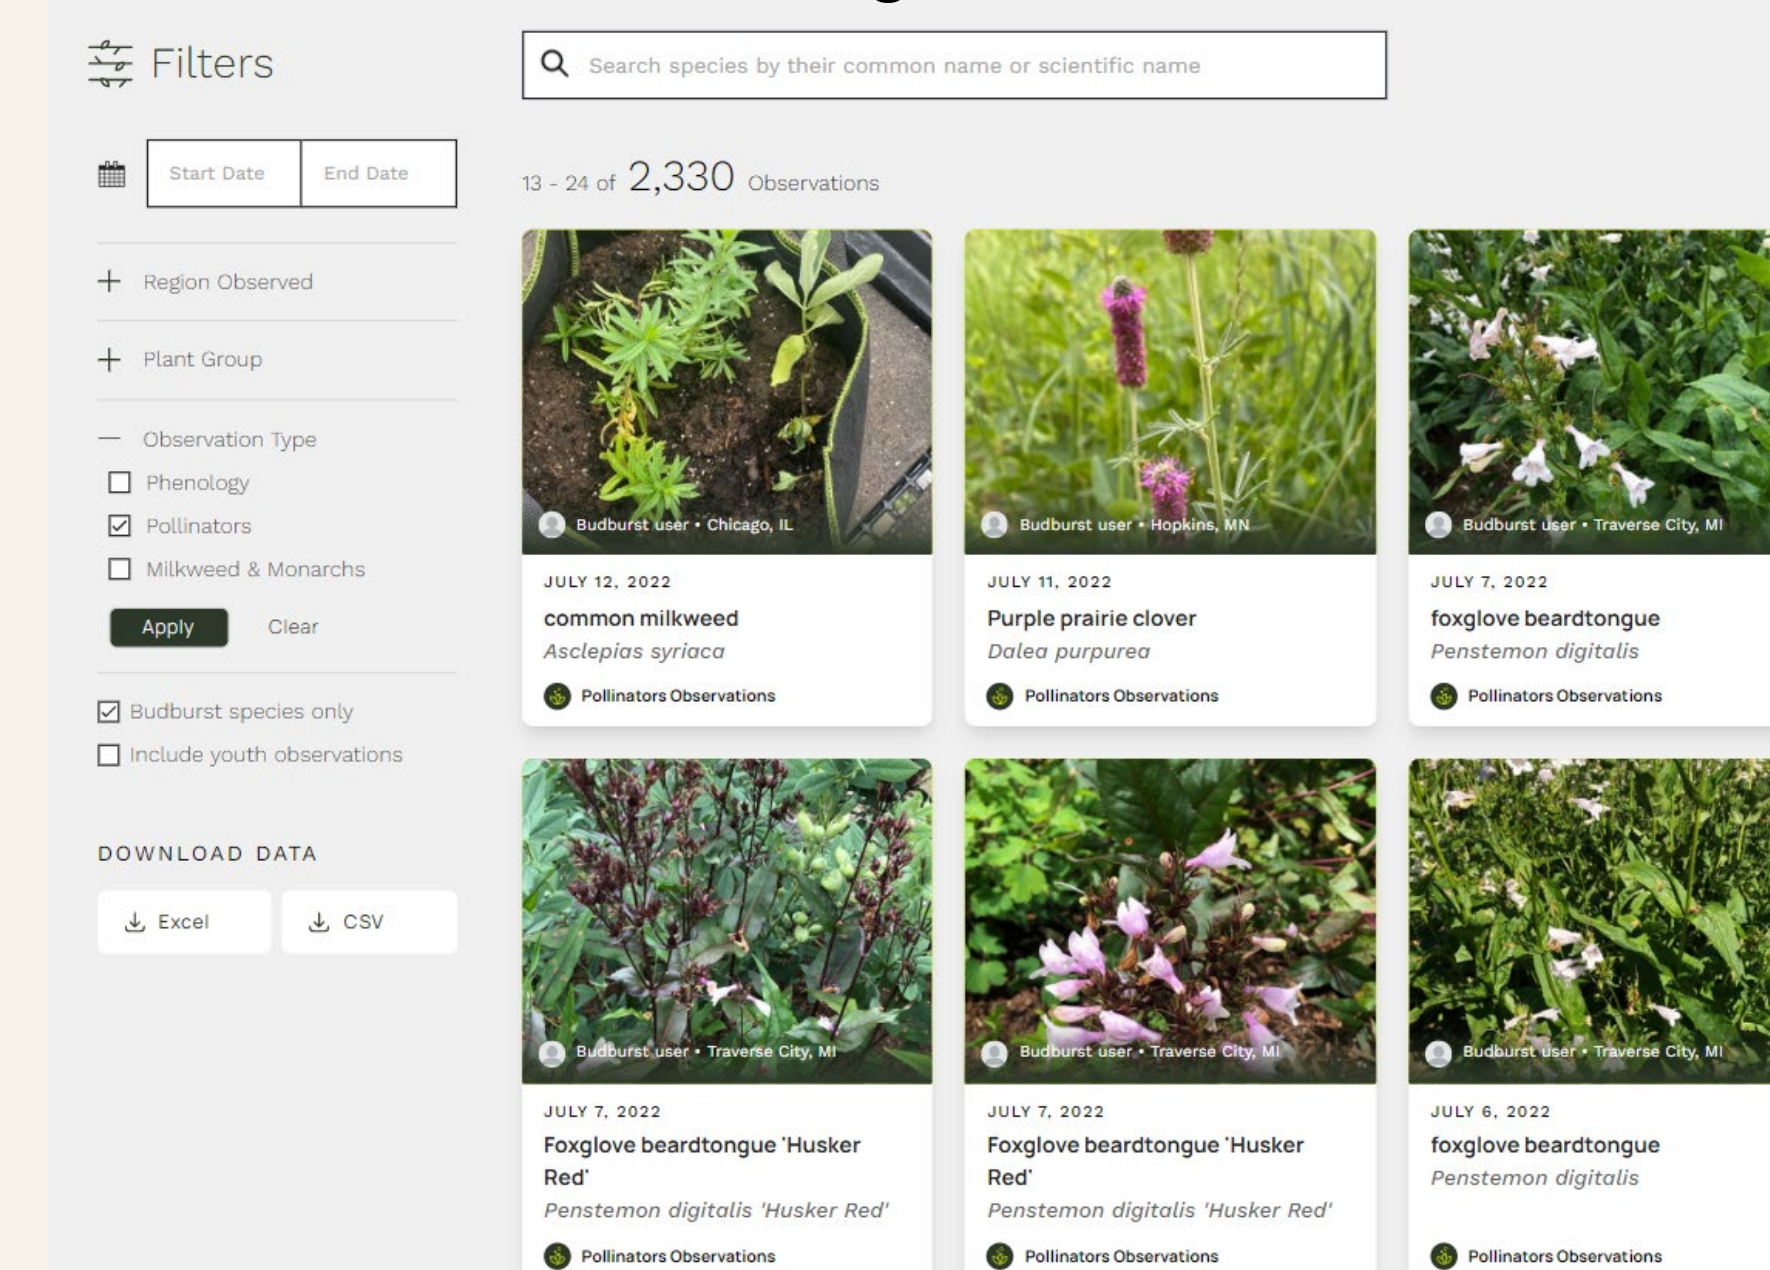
Filters

Search species by their common name or scientific name

Start Date End Date

13 - 24 of 2,330 Observations

+ Region Observed

+ Plant Group

— Observation Type

Phenology

Pollinators

Milkweed & Monarchs

Apply Clear

Budburst species only

Include youth observations

DOWNLOAD DATA

Excel CSV

Budburst user • Chicago, IL
JULY 12, 2022
common milkweed
*Asclepias syriaca*
Pollinators Observations

Budburst user • Hopkins, MN
JULY 11, 2022
Purple prairie clover
*Dalea purpurea*
Pollinators Observations

Budburst user • Traverse City, MI
JULY 7, 2022
foxglove beardtongue
*Penstemon digitalis*
Pollinators Observations

Budburst user • Traverse City, MI
JULY 7, 2022
Foxglove beardtongue 'Husker Red'
*Penstemon digitalis 'Husker Red'*
Pollinators Observations

Budburst user • Traverse City, MI
JULY 7, 2022
Foxglove beardtongue 'Husker Red'
*Penstemon digitalis 'Husker Red'*
Pollinators Observations

Budburst user • Traverse City, MI
JULY 6, 2022
foxglove beardtongue
*Penstemon digitalis*
Pollinators Observations